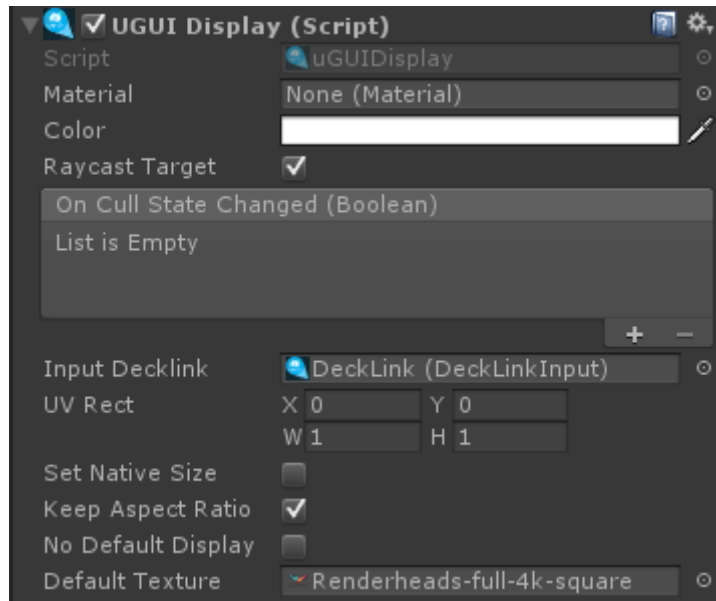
UGUI Display (Script)

Script | uGUIDisplay
Material | None (Material)
Color
Raycast Target

On Cull State Changed (Boolean)

List is Empty

+ −

Input Decklink | DeckLink (DeckLinkInput)
UV Rect | X 0 | Y 0
W 1 | H 1
Set Native Size
Keep Aspect Ratio
No Default Display
Default Texture | Renderheads-full-4k-square